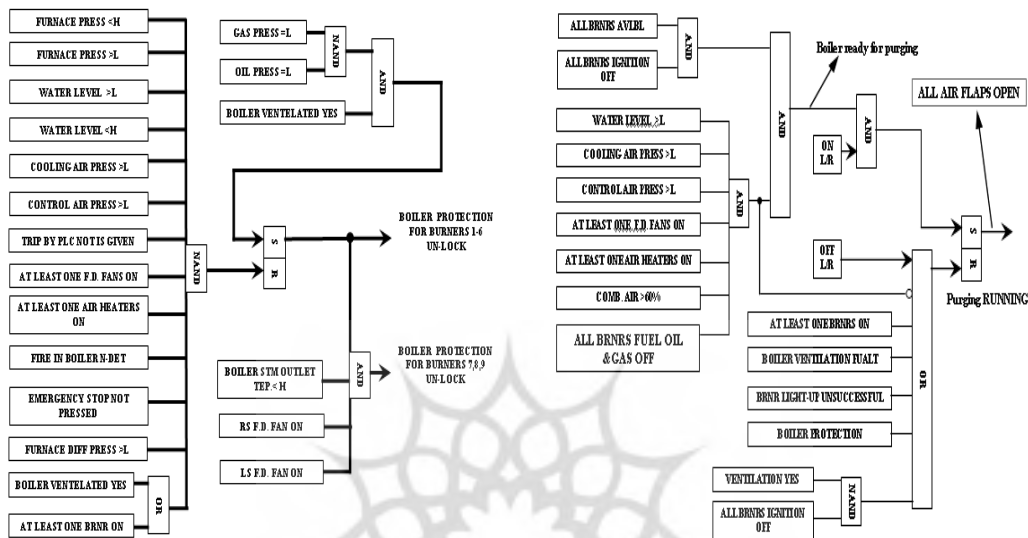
FURNACE PRESS <H

FURNACE PRESS >L

WATER LEVEL >L

WATER LEVEL <H

COOLING AIR PRESS >L

CONTROL AIR PRESS >L

TRIP BY PLC NOT IS GIVEN

AT LEAST ONE F.D. FANS ON

AT LEAST ONE AIR HEATERS ON

FIRE IN BOILER N-DET

EMERGENCY STOP NOT PRESSED

FURNACE DIFF PRESS >L

BOILER VENTELATED YES

AT LEAST ONE BRNR ON

OR

NAND

GAS PRESS =L

OIL PRESS =L

NAND

AND

BOILER VENTELATED YES

S

R

BOILER PROTECTION FOR BURNERS 1-6 UN-LOCK

BOILER STM OUTLET TEP. < H

RS F.D. FAN ON

LS F.D. FAN ON

AND

BOILER PROTECTION FOR BURNERS 7,8,9 UN-LOCK

ALL BRNRS AVIBL

ALL BRNRS IGNITION OFF

AND

Boiler ready for purging

ALL AIR FLAPS OPEN

WATER LEVEL >L

COOLING AIR PRESS >L

CONTROL AIR PRESS >L

AT LEAST ONE F.D. FANS ON

AT LEAST ONE AIR HEATERS ON

COMB. AIR >60%

ALL BRNRS FUEL OIL & GAS OFF

AND

AND

ON L/R

AND

OFF L/R

S

R

Purging RUNNING

AT LEAST ONE BRNRS ON

BOILER VENTILATION FUALT

BRNR LIGHT-UP UNSUCCESSFUL

BOILER PROTECTION

OR

VENTILATION YES

ALL BRNRS IGNITION OFF

NAND